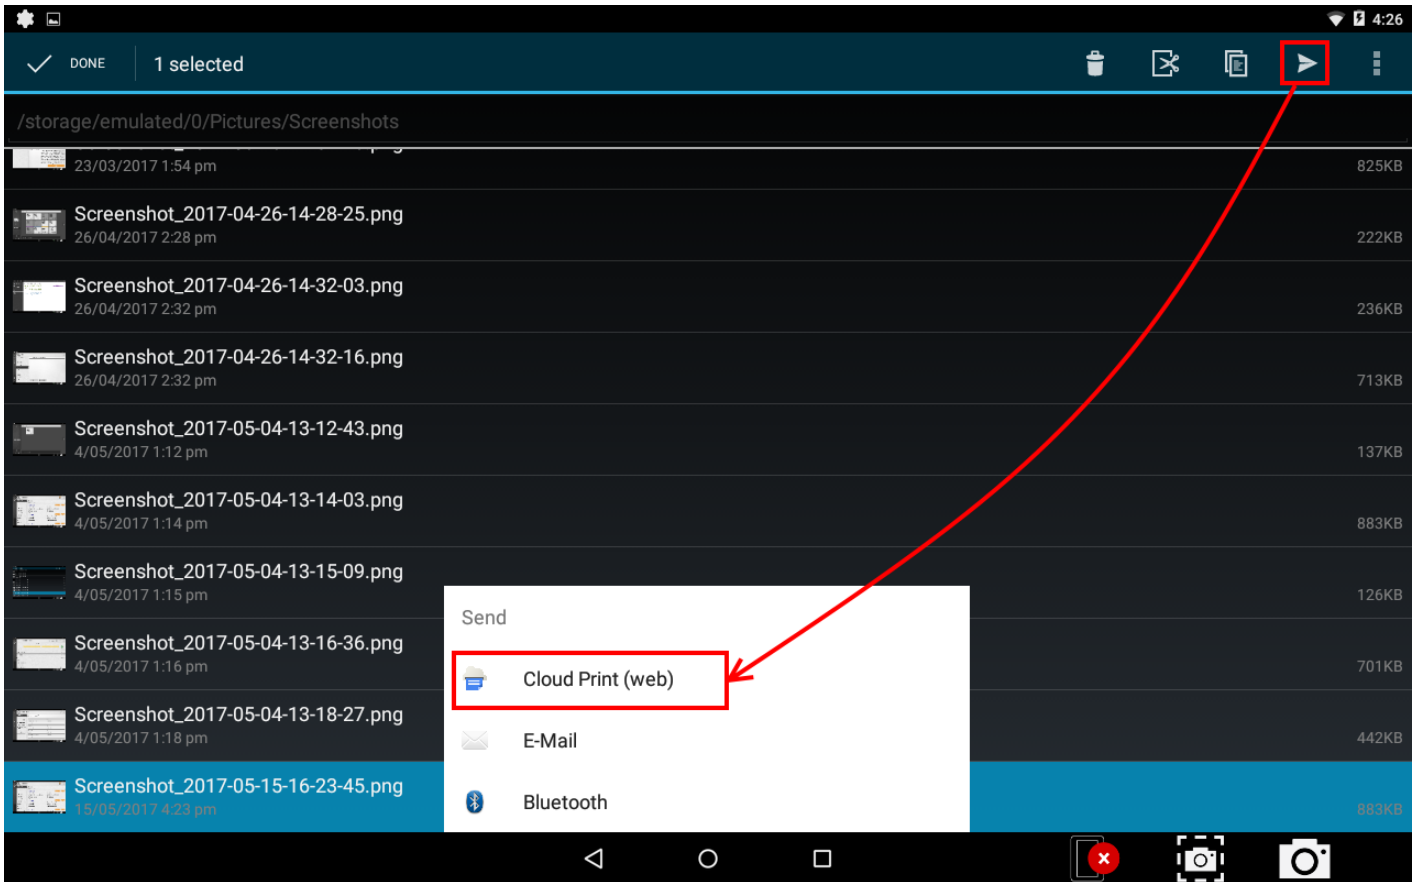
4:26

DONE 1 selected

/storage/emulated/0/Pictures/Screenshots

23/03/2017 1:54 pm 825KB

Screenshot_2017-04-26-14-28-25.png
26/04/2017 2:28 pm 222KB

Screenshot_2017-04-26-14-32-03.png
26/04/2017 2:32 pm 236KB

Screenshot_2017-04-26-14-32-16.png
26/04/2017 2:32 pm 713KB

Screenshot_2017-05-04-13-12-43.png
4/05/2017 1:12 pm 137KB

Screenshot_2017-05-04-13-14-03.png
4/05/2017 1:14 pm 883KB

Screenshot_2017-05-04-13-15-09.png
4/05/2017 1:15 pm 126KB

Screenshot_2017-05-04-13-16-36.png
4/05/2017 1:16 pm 701KB

Screenshot_2017-05-04-13-18-27.png
4/05/2017 1:18 pm 442KB

Screenshot_2017-05-15-16-23-45.png
15/05/2017 4:23 pm 883KB

Send

Cloud Print (web)

E-Mail

Bluetooth